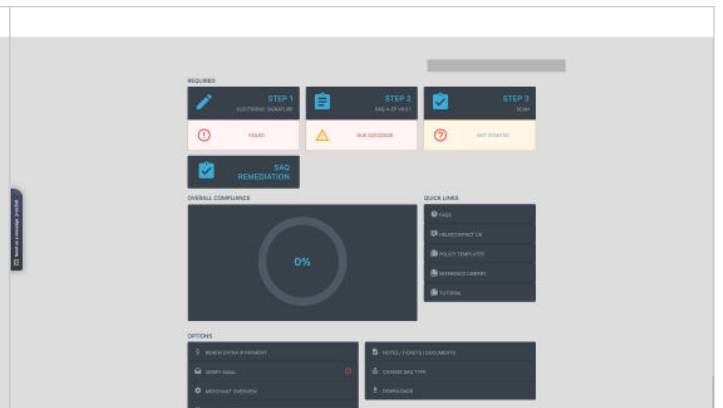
REQUIRED

STEP 1
ELECTRONIC SIGNATURE

FAILED

STEP 2
SAQ A-EP V3.2.1

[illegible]

STEP 3
SCAN

NOT STARTED

SAQ REMEDIATION

OVERALL COMPLIANCE

0%

QUICK LINKS

FAQS

HELP/CONTACT US

POLICY TEMPLATES

REFERENCE LIBRARY

TUTORIAL

OPTIONS

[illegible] PAYMENT

VERIFY EMAIL

MERCHANT OVERVIEW

NOTES / TICKETS / DOCUMENTS

CHANGE SAQ TYPE

DOWNLOADS

Send us a message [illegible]